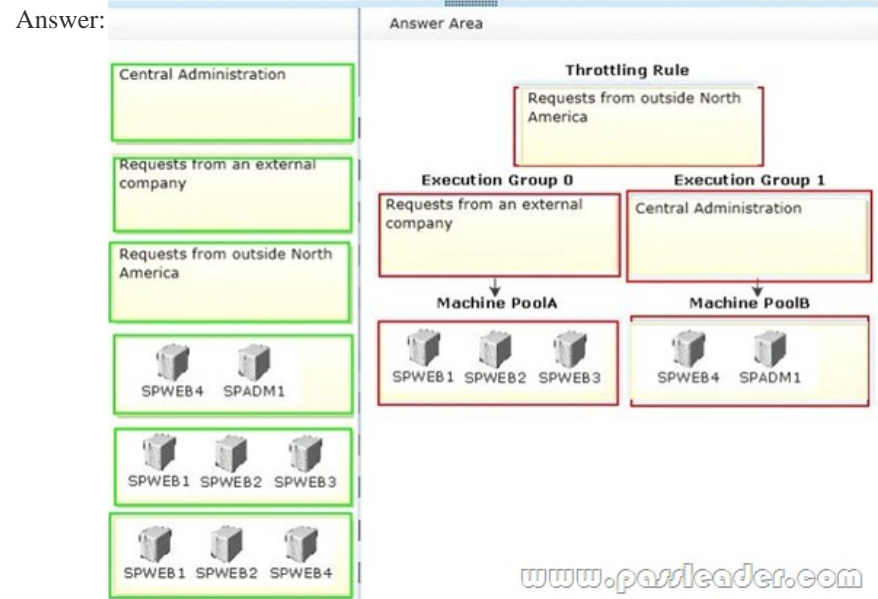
Answer:

Central Administration

Requests from an external company

Requests from outside North America

SPWEB4 SPADM1

SPWEB1 SPWEB2 SPWEB3

SPWEB1 SPWEB2 SPWEB4

Answer Area

Throttling Rule

Requests from outside North America

Execution Group 0

Requests from an external company

Execution Group 1

Central Administration

Machine PoolA

SPWEB1 SPWEB2 SPWEB3

Machine PoolB

SPWEB4 SPADM1

www.passleader.com